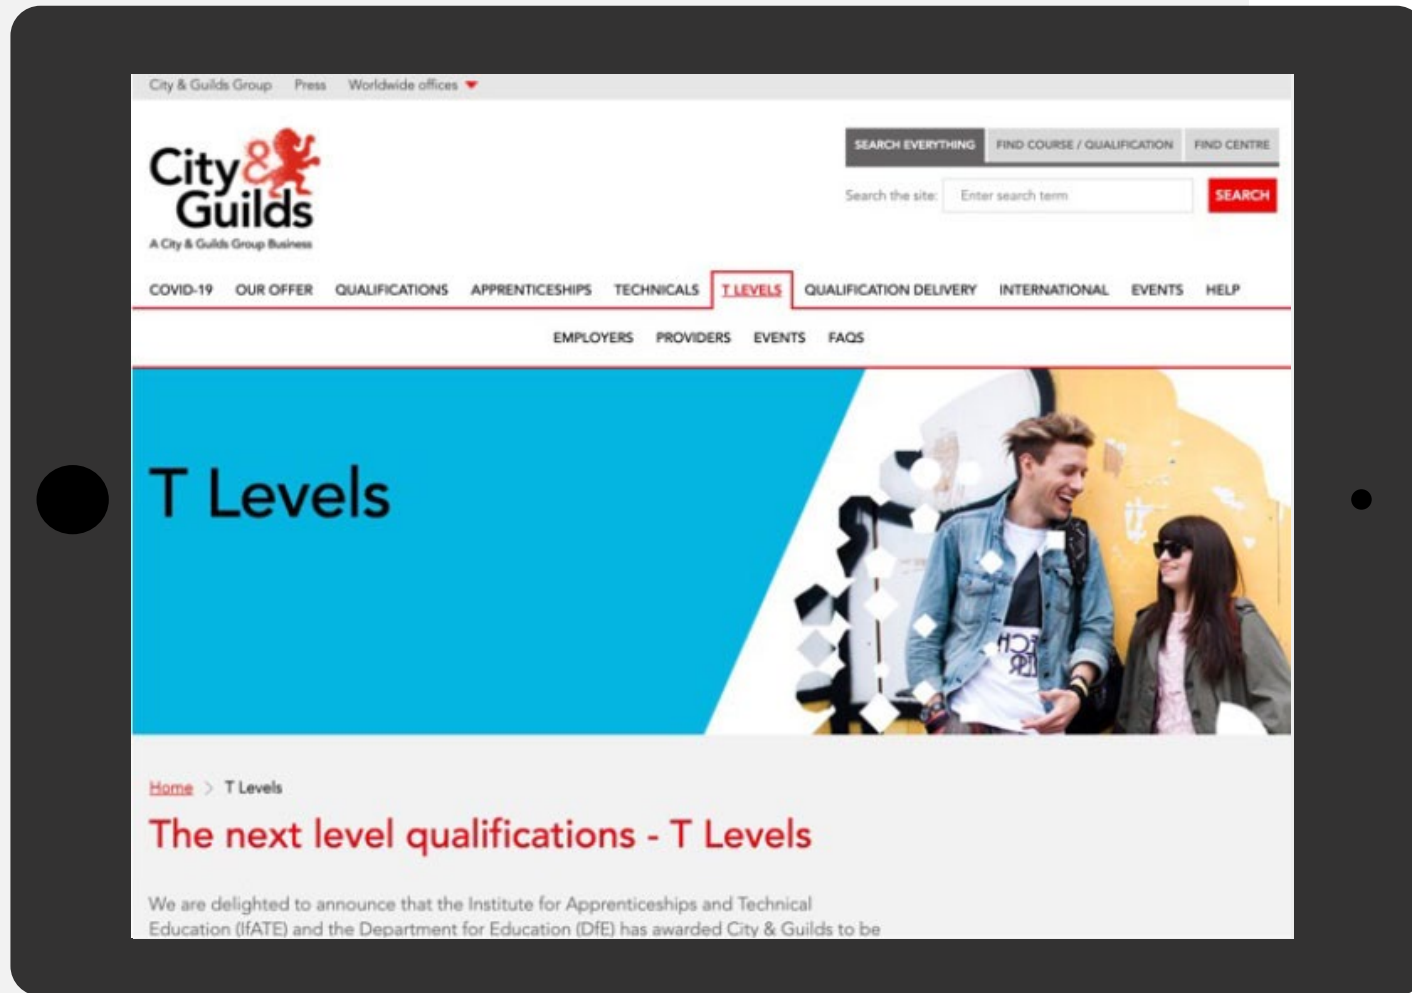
City & Guilds Group Press Worldwide offices

City & Guilds
A City & Guilds Group Business

SEARCH EVERYTHING FIND COURSE / QUALIFICATION FIND CENTRE

Search the site: Enter search term SEARCH

COVID-19 OUR OFFER QUALIFICATIONS APPRENTICESHIPS TECHNICALS T LEVELS QUALIFICATION DELIVERY INTERNATIONAL EVENTS HELP

EMPLOYERS PROVIDERS EVENTS FAQS

T Levels

Home > T Levels

The next level qualifications - T Levels

We are delighted to announce that the Institute for Apprenticeships and Technical Education (IfATE) and the Department for Education (DfE) has awarded City & Guilds to be